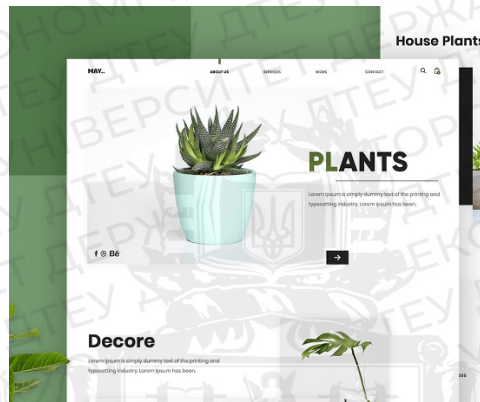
House Plants

MAY..

ABOUT US

SERVICES

WORK

CONTACT

PLANTS

Lorem Ipsum is simply dummy text of the printing and typesetting industry. Lorem Ipsum has been.

f ◎ Bē

Decore

Lorem Ipsum is simply dummy text of the printing and typesetting industry. Lorem Ipsum has been.

НОМІЧНИЙ УНІВЕРСИТЕТ ДТЕУ ДЕРЖАВНИЙ ТОРГОВЕЛЬНО-ЕКОНОМІЧНИЙ